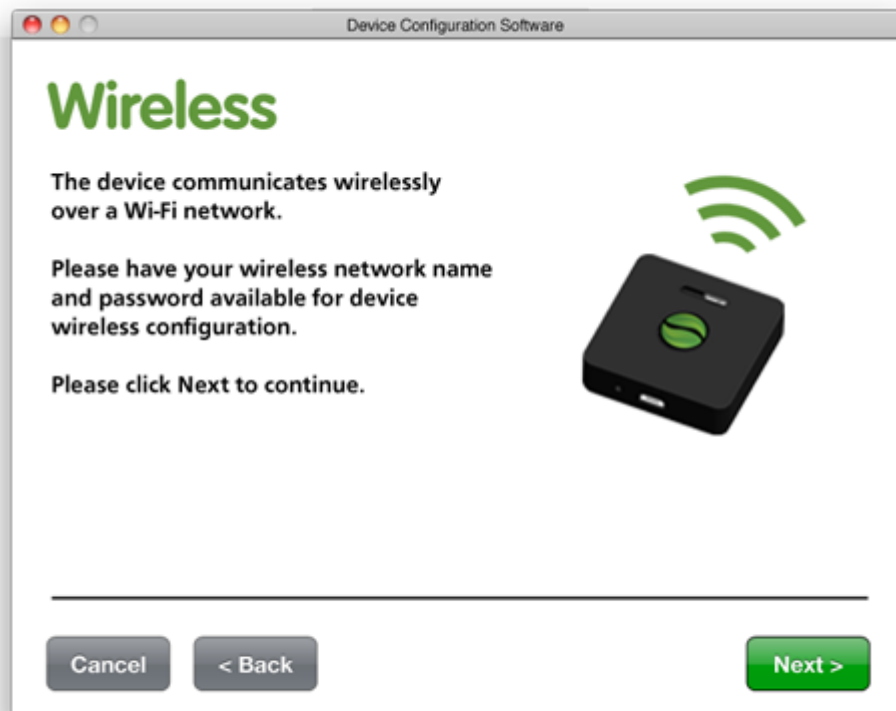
Device Configuration Software

Wireless

The device communicates wirelessly over a Wi-Fi network.

Please have your wireless network name and password available for device wireless configuration.

Please click Next to continue.

Cancel

< Back

Next >